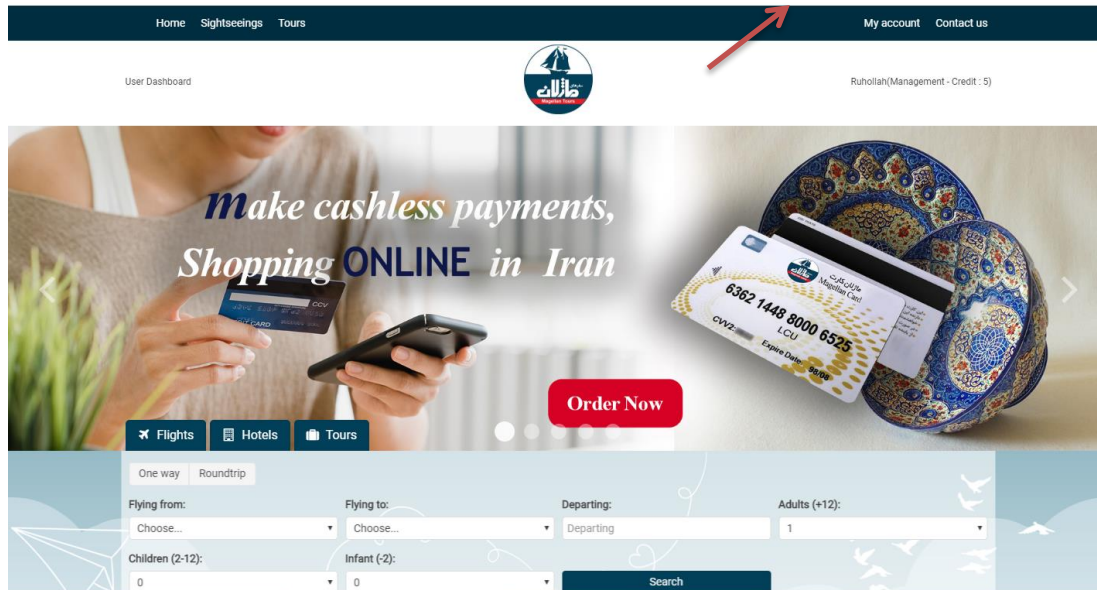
Home Sightseeings Tours

My account Contact us

User Dashboard

مازلان
Magellan Tours

Ruhollah(Management - Credit : 5)

Make cashless payments,
Shopping ONLINE in Iran

CCV
VISA CARD

6362 1448 8000 6525
CVV2:
LCU
Expire Date: 98/09
مازلان کارت
Magellan Card

Order Now

Flights Hotels Tours

One way Roundtrip

Flying from:
Choose...

Flying to:
Choose...

Departing:
Departing

Adults (+12):
1

Children (2-12):
0

Infant (-2):
0

Search